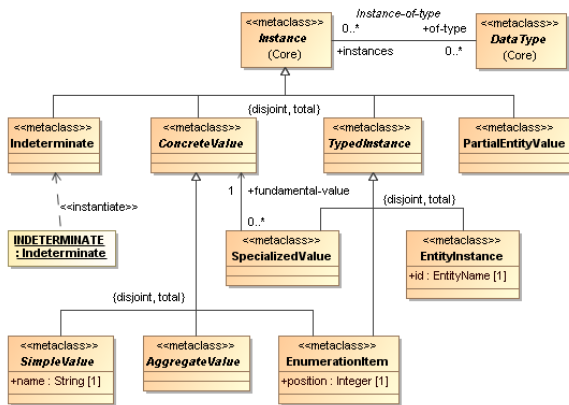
Instance-of-type

<<metaclass>>
Instance
(Core)

0..*
+of-type
+instances
0..*

<<metaclass>>
DataType
(Core)

{disjoint, total}

<<metaclass>>
Indeterminate

<<metaclass>>
ConcreteValue

<<metaclass>>
TypedInstance

<<metaclass>>
PartialEntityValue

<<instantiate>>

INDETERMINATE
: Indeterminate

1 +fundamental-value

0..*

{disjoint, total}

<<metaclass>>
SpecializedValue

<<metaclass>>
EntityInstance
+id : EntityName [1]

{disjoint, total}

<<metaclass>>
SimpleValue
+name : String [1]

<<metaclass>>
AggregateValue

<<metaclass>>
EnumerationItem
+position : Integer [1]